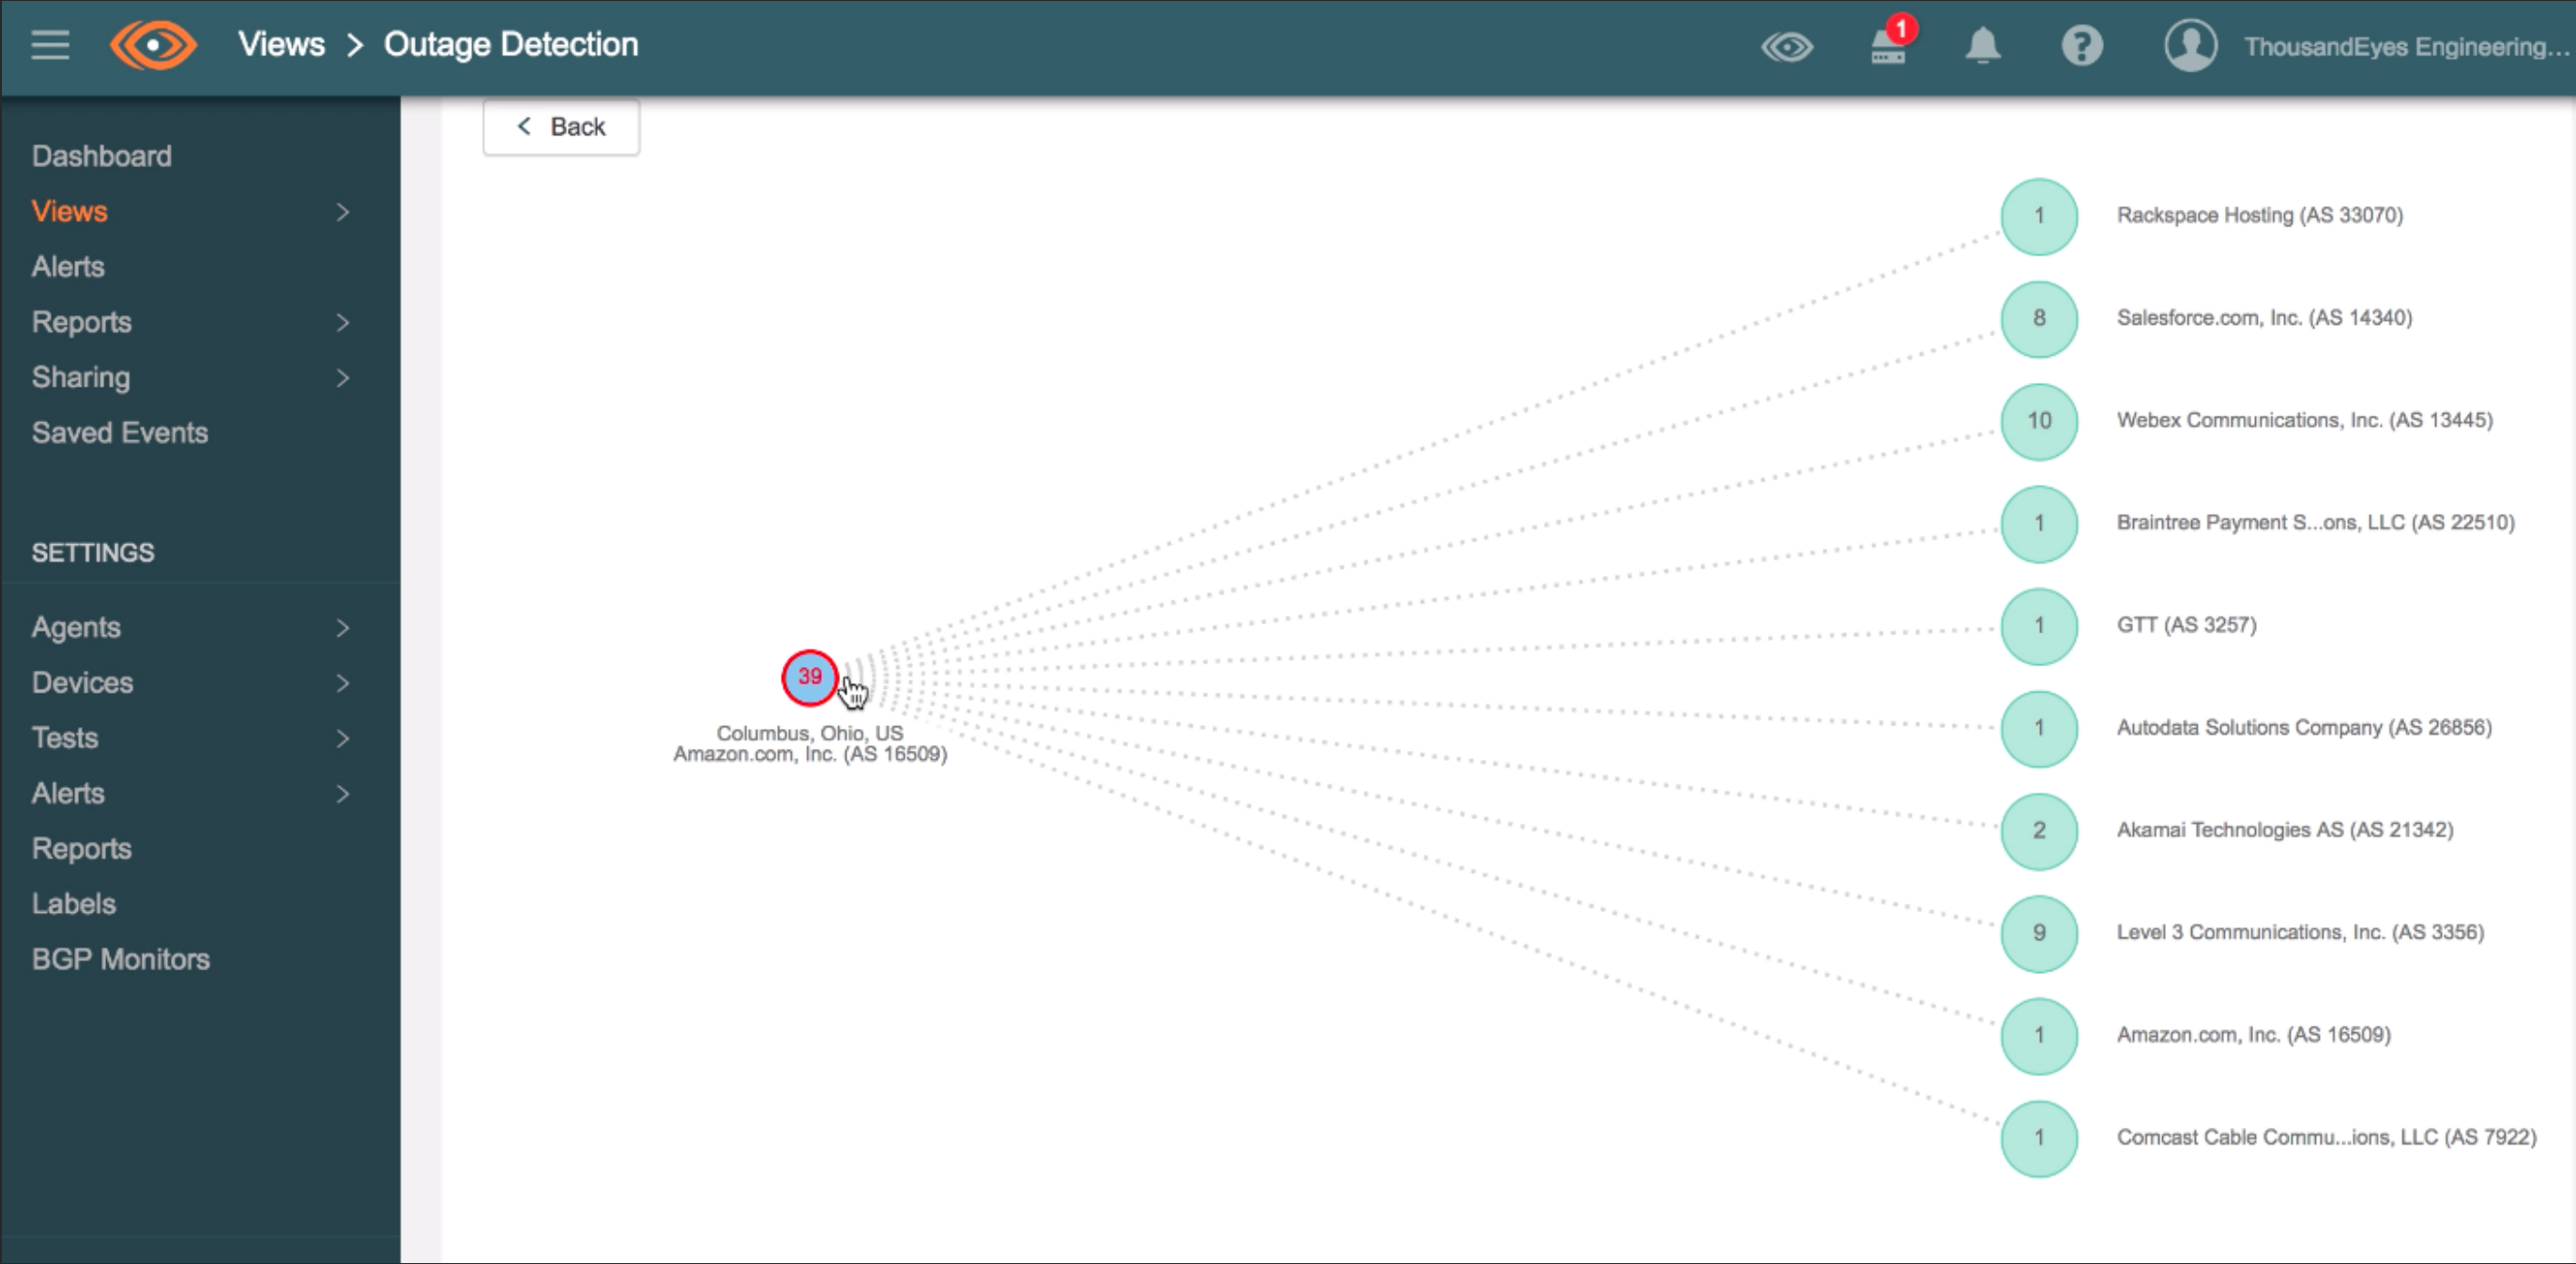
Views > Outage Detection

1

ThousandEyes Engineering...

Dashboard
Views
Alerts
Reports
Sharing
Saved Events

SETTINGS

Agents
Devices
Tests
Alerts
Reports
Labels
BGP Monitors

< Back

39
Columbus, Ohio, US
Amazon.com, Inc. (AS 16509)

1 Rackspace Hosting (AS 33070)
8 Salesforce.com, Inc. (AS 14340)
10 Webex Communications, Inc. (AS 13445)
1 Braintree Payment S...ons, LLC (AS 22510)
1 GTT (AS 3257)
1 Autodata Solutions Company (AS 26856)
2 Akamai Technologies AS (AS 21342)
9 Level 3 Communications, Inc. (AS 3356)
1 Amazon.com, Inc. (AS 16509)
1 Comcast Cable Commu...ions, LLC (AS 7922)